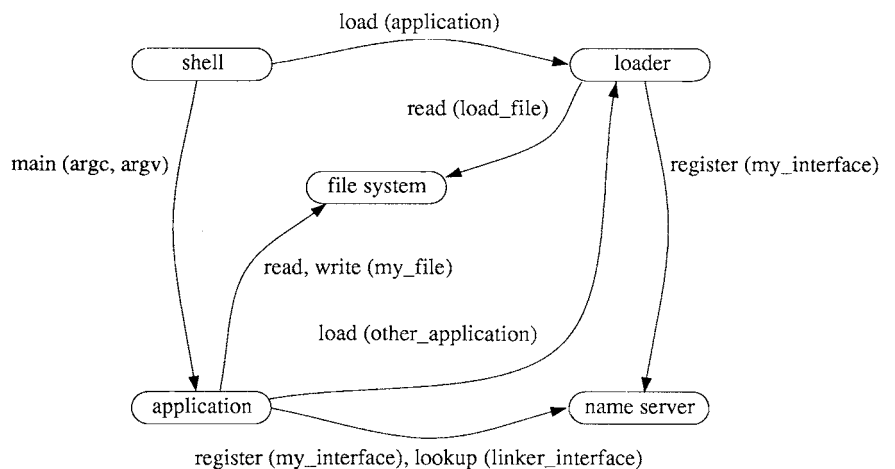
load (application)

shell

loader

read (load_file)

main (argc, argv)

file system

register (my_interface)

read, write (my_file)

load (other_application)

application

name server

register (my_interface), lookup (linker_interface)